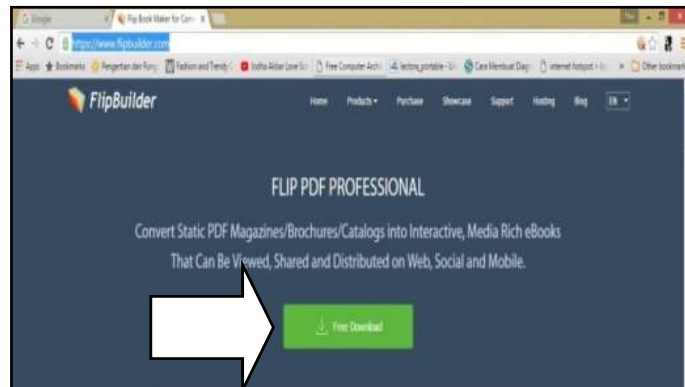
G Google
Flip Book Maker for Con
https://www.flipbuilder.com
Apps Bookmarks Pengertian dan Fung Fashion and Trendy Izzatha Akbar Love So Free Computer Archi lectora portable Cara Membuat Diag internet hotspot Other bookmarks

FlipBuilder
Home Products Purchase Showcase Support Hosting Blog EN

FLIP PDF PROFESSIONAL

Convert Static PDF Magazines/Brochures/Catalogs into Interactive, Media Rich eBooks That Can Be Viewed, Shared and Distributed on Web, Social and Mobile.

Free Download